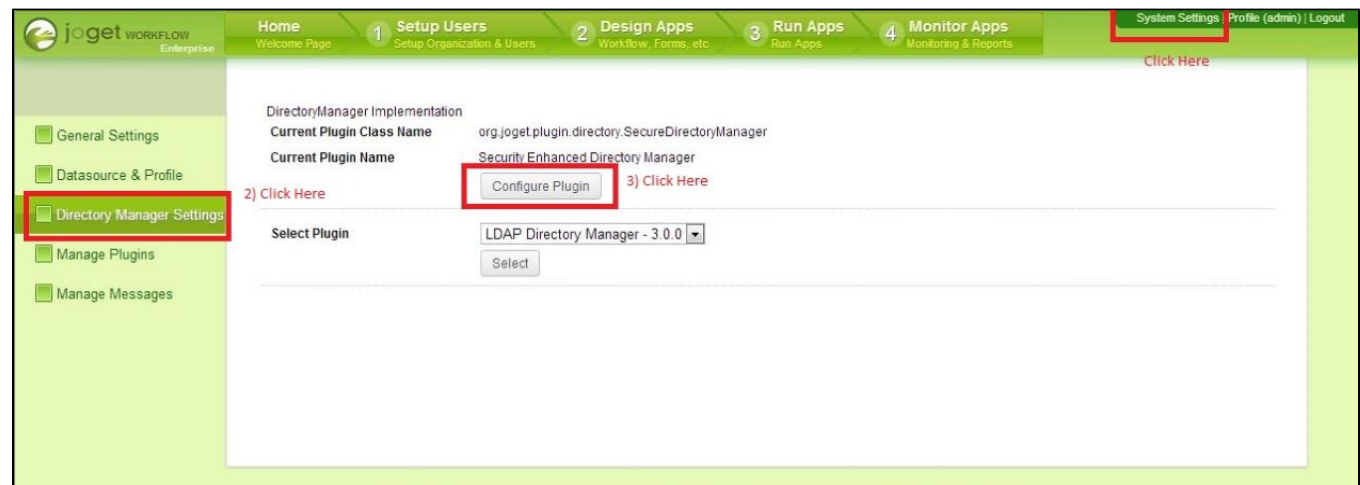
joget WORKFLOW Enterprise

Home
Welcome Page

1 Setup Users
Setup Organization & Users

2 Design Apps
Workflow, Forms, etc

3 Run Apps
Run Apps

4 Monitor Apps
Monitoring & Reports

System Settings | Profile (admin) | Logout

Click Here

General Settings

Datasource & Profile

Directory Manager Settings

Manage Plugins

Manage Messages

DirectoryManager Implementation

| | |
|---|---|
| Current Plugin Class Name | org.joget.plugin.directory.SecureDirectoryManager |
| Current Plugin Name | Security Enhanced Directory Manager |

2) Click Here

Configure Plugin

3) Click Here

Select Plugin

LDAP Directory Manager - 3.0.0

Select